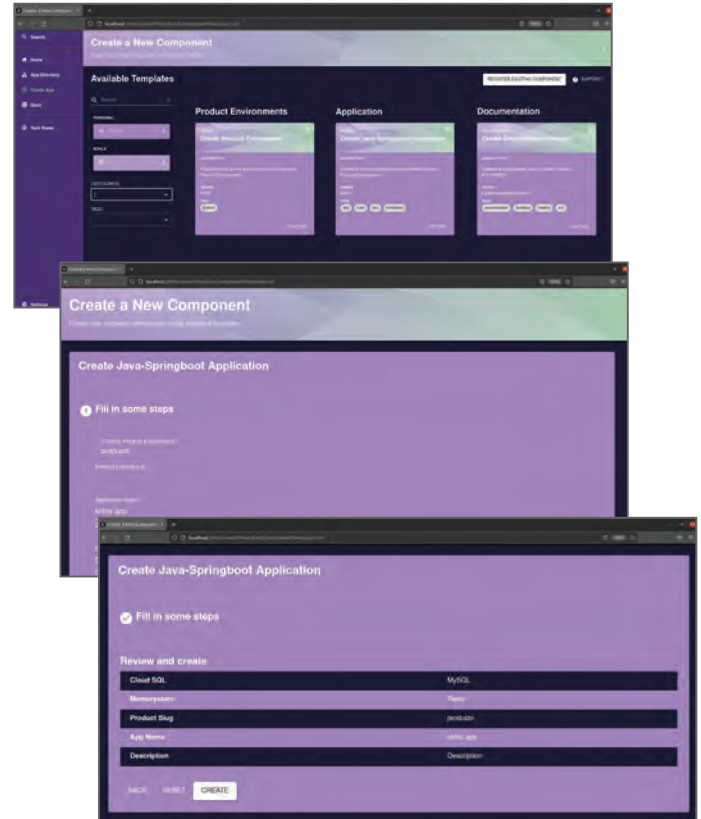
Search

Home

App Directory

Create App

Docs

Tech Radar

Settings

Create a New Component

Available Templates

REGISTER EXISTING COMPONENT

SUPPORT

Search

Product Environments

Application

Documentation

Create Product Component

Create Java-Springboot Application

Create Documentation

CREATE

CREATE

CREATE

Create a New Component

Create Java-Springboot Application

Fill in some steps

Create Java-Springboot Application

Fill in some steps

Review and create

| | |
|---|---|
| Cloud SQL | MySQL |
| Memorystore | Redis |
| Product Slug | productn |
| App Name | knfm app |
| Description | Description |

BACK RESET CREATE